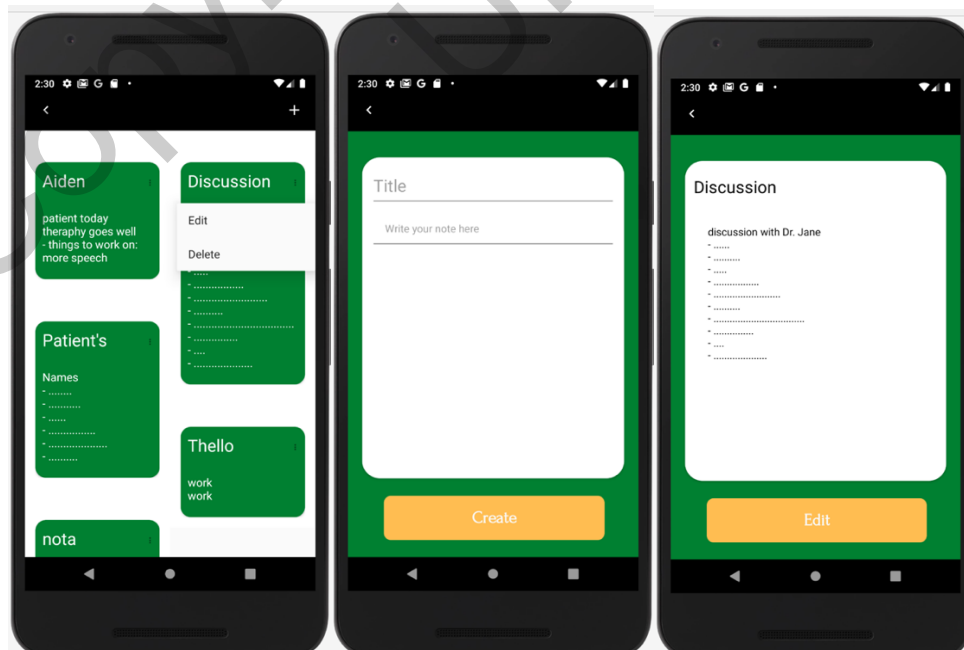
2:30

Aiden

patient today theraphy goes well
- things to work on: more speech

Discussion

Edit

Delete

- .....
- ..................
- ..........................
- ..........
- ....................................
- ...............
- ....
- ....................

Patient's

Names
- ........
- ...........
- ......
- .................
- .....................
- ..........

Thello

work
work

nota

2:30

Title

Write your note here

Create

2:30

Discussion

discussion with Dr. Jane
- ......
- ..........
- .....
- .................
- ..........................
- ..........
- ....................................
- ...............
- ....
- ....................

Edit